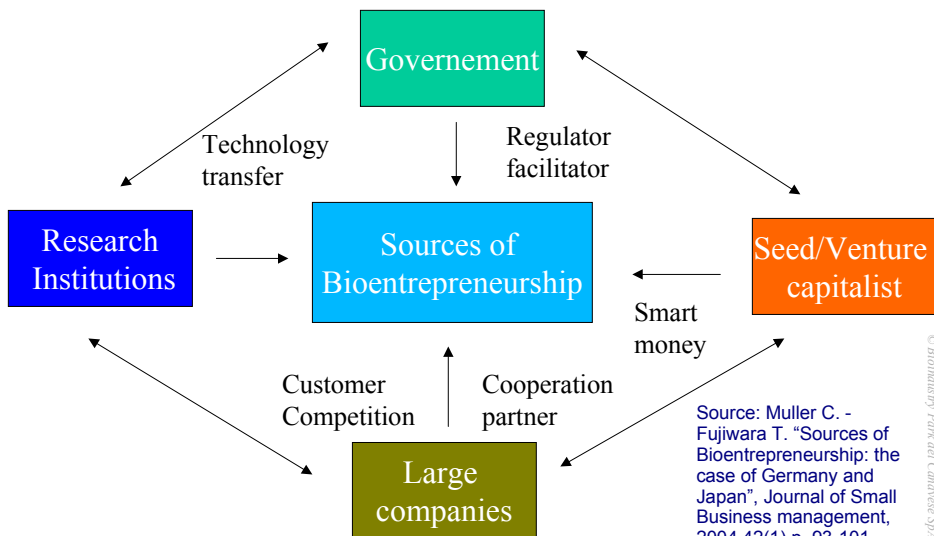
Governement

Technology transfer

Regulator facilitator

Research Institutions

Sources of Bioentrepreneurship

Seed/Venture capitalist

Smart money

Customer Competition

Cooperation partner

Large companies

Source: Muller C. - Fujiwara T. "Sources of Bioentrepreneurship: the case of Germany and Japan", Journal of Small Business management, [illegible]

© Bioindustry Park del Canavese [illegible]